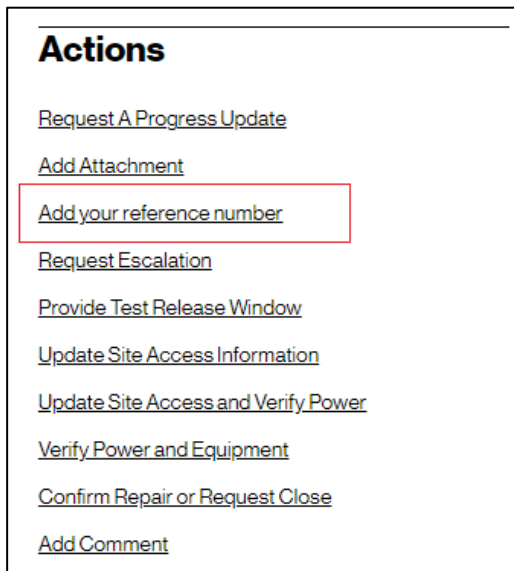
Actions

Request A Progress Update

Add Attachment

Add your reference number

Request Escalation

Provide Test Release Window

Update Site Access Information

Update Site Access and Verify Power

Verify Power and Equipment

Confirm Repair or Request Close

Add Comment